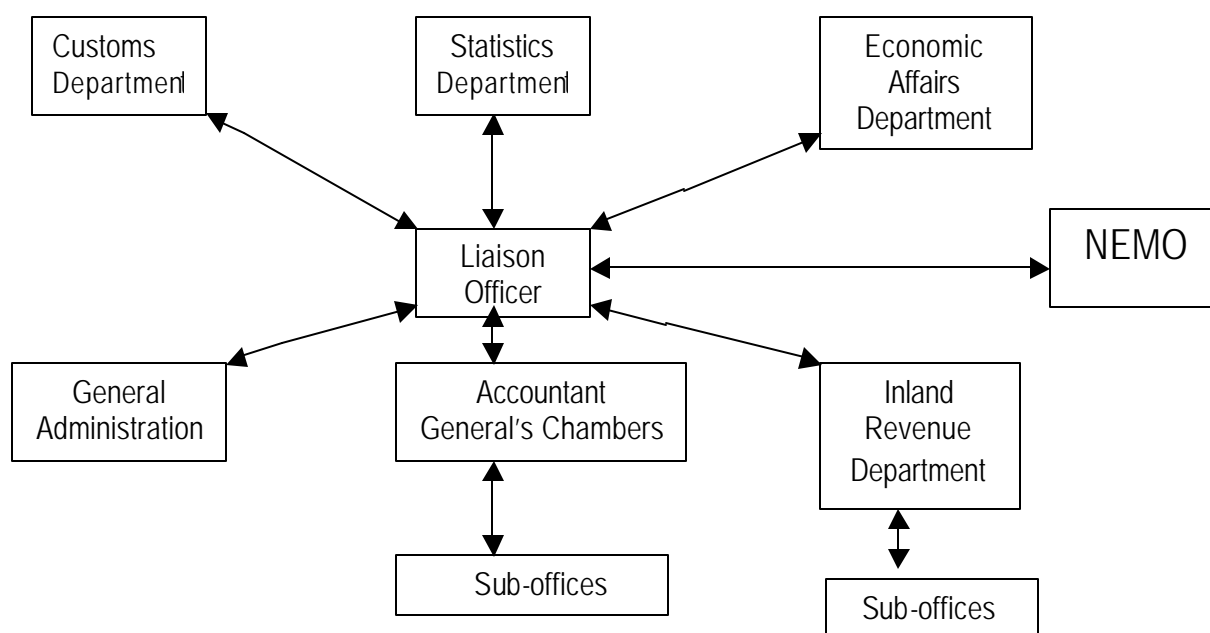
Customs Department

Statistics Department

Economic Affairs Department

Liaison Officer

NEMO

General Administration

Accountant General's Chambers

Inland Revenue Department

Sub-offices

Sub-offices